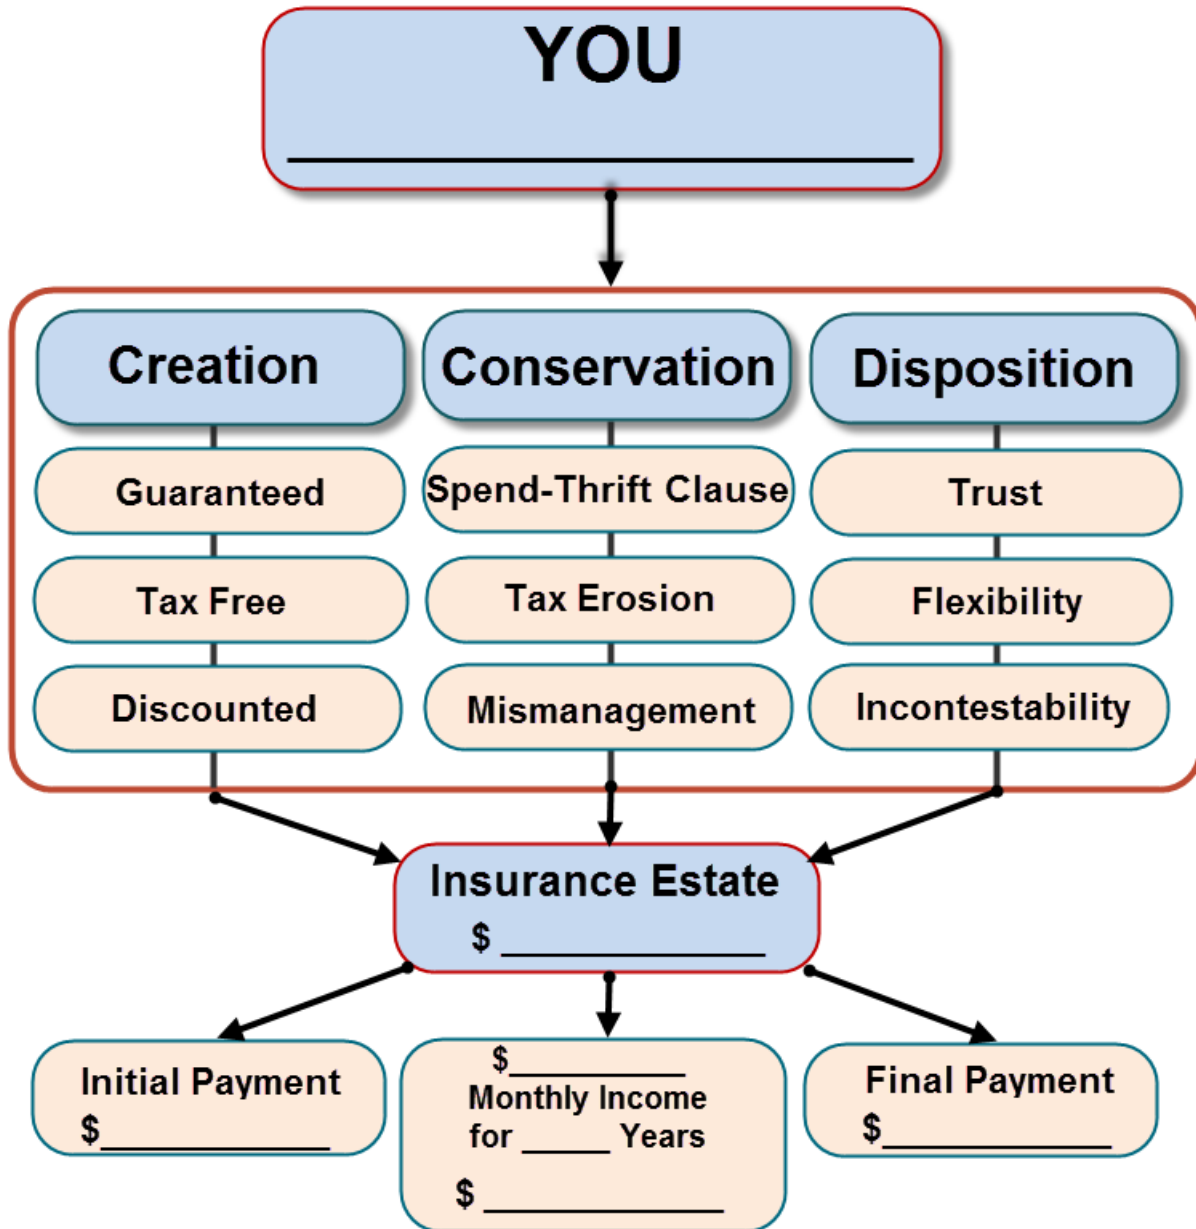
YOU
____________________

Creation
Guaranteed
Tax Free
Discounted

Conservation
Spend-Thrift Clause
Tax Erosion
Mismanagement

Disposition
Trust
Flexibility
Incontestability

Insurance Estate
$ ____________

Initial Payment
$____________

$__________
Monthly Income
for _____ Years
$ ____________

Final Payment
$____________